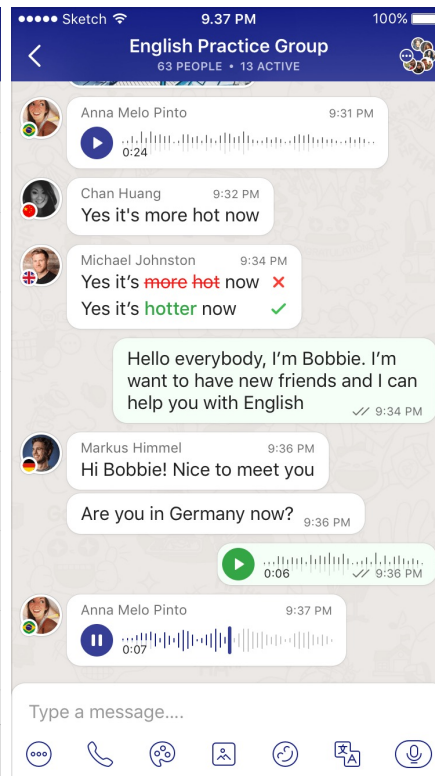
●●●●● Sketch 9.37 PM 100%

English Practice Group
63 PEOPLE • 13 ACTIVE

Anna Melo Pinto 9:31 PM
0:24

Chan Huang 9:32 PM
Yes it's more hot now

Michael Johnston 9:34 PM
Yes it's ~~more hot~~ now ✕
Yes it's hotter now ✓

Hello everybody, I'm Bobbie. I'm want to have new friends and I can help you with English 9:34 PM

Markus Himmel 9:36 PM
Hi Bobbie! Nice to meet you

Are you in Germany now? 9:36 PM

0:06 9:36 PM

Anna Melo Pinto 9:37 PM
0:07

Type a message....